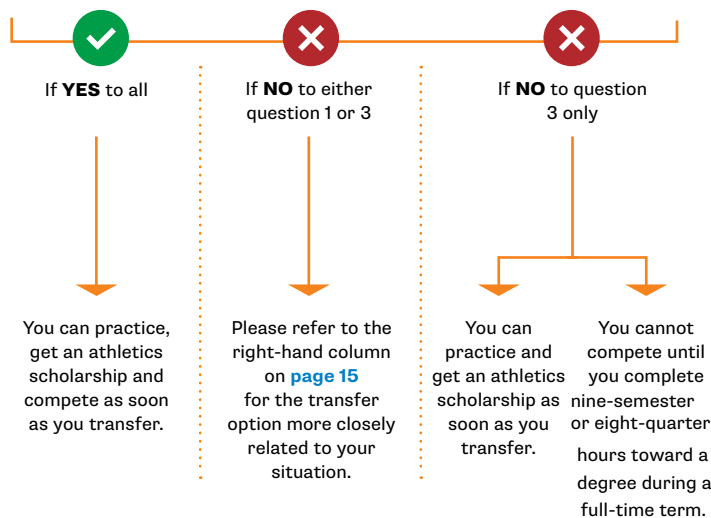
If **YES** to all

You can practice, get an athletics scholarship and compete as soon as you transfer.

If **NO** to either question 1 or 3

Please refer to the right-hand column on **page 15** for the transfer option more closely related to your situation.

If **NO** to question 3 only

You can practice and get an athletics scholarship as soon as you transfer.

You cannot compete until you complete nine-semester or eight-quarter hours toward a degree during a full-time term.